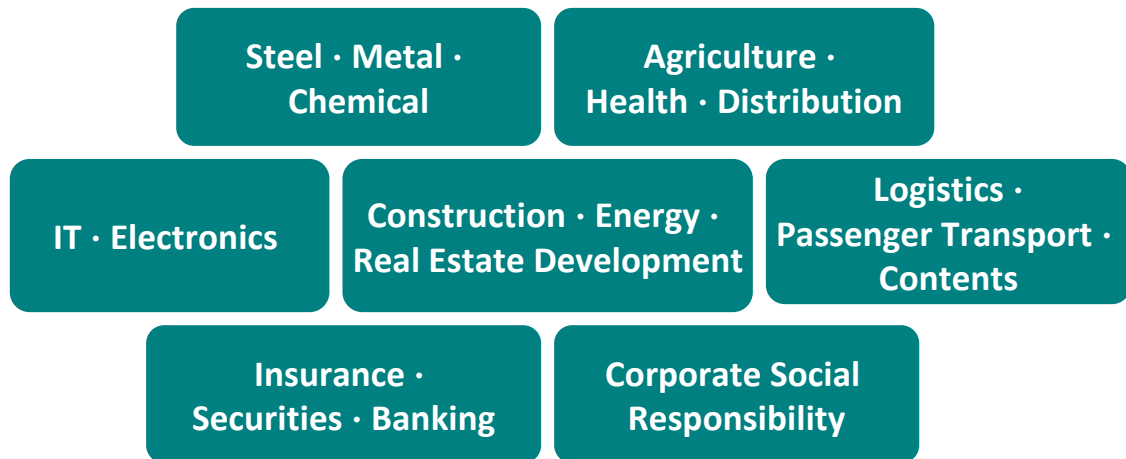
Steel · Metal · Chemical

Agriculture · Health · Distribution

IT · Electronics

Construction · Energy · Real Estate Development

Logistics · Passenger Transport · Contents

Insurance · Securities · Banking

Corporate Social Responsibility